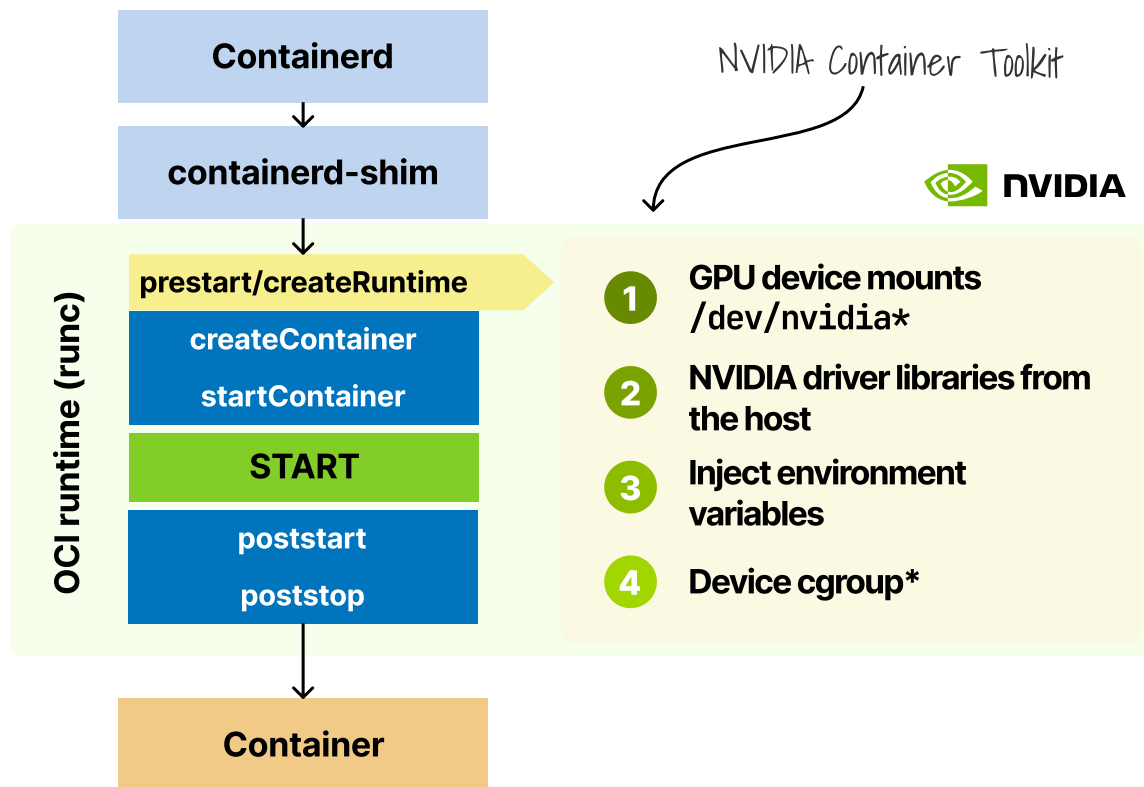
Containerd

containerd-shim

NVIDIA Container Toolkit

NVIDIA

OCI runtime (runc)

prestart/createRuntime

createContainer

startContainer

START

poststart

poststop

Container

1 GPU device mounts /dev/nvidia*

2 NVIDIA driver libraries from the host

3 Inject environment variables

4 Device cgroup*